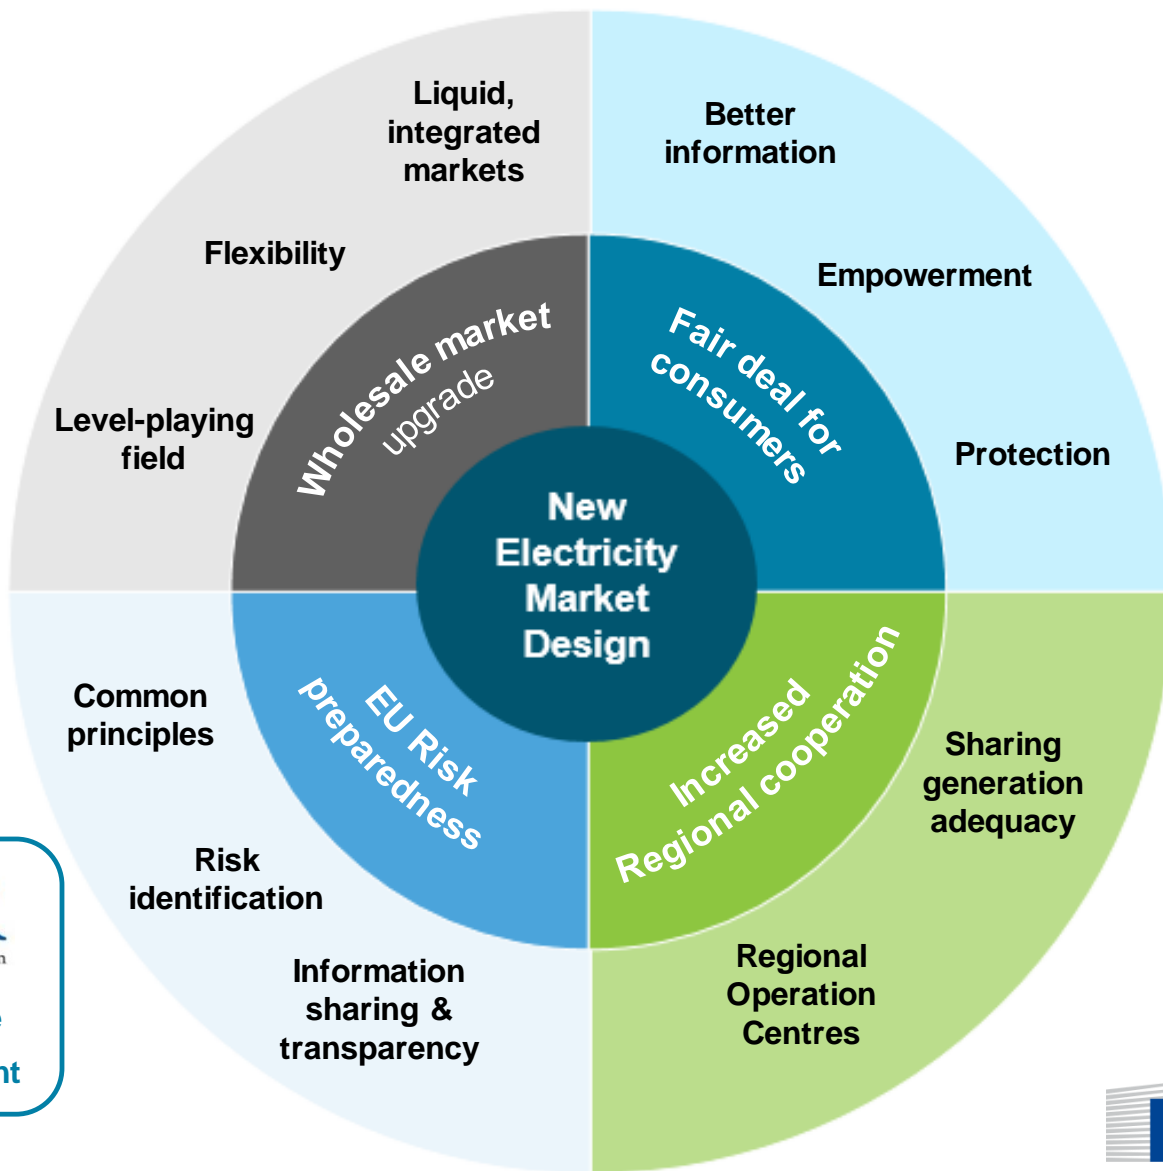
Liquid, integrated markets

Flexibility

Level-playing field

Better information

Empowerment

Protection

Wholesale market upgrade

Fair deal for consumers

New Electricity Market Design

EU Risk preparedness

Increased Regional cooperation

Common principles

Risk identification

Information sharing & transparency

Sharing generation adequacy

Regional Operation Centres

nt